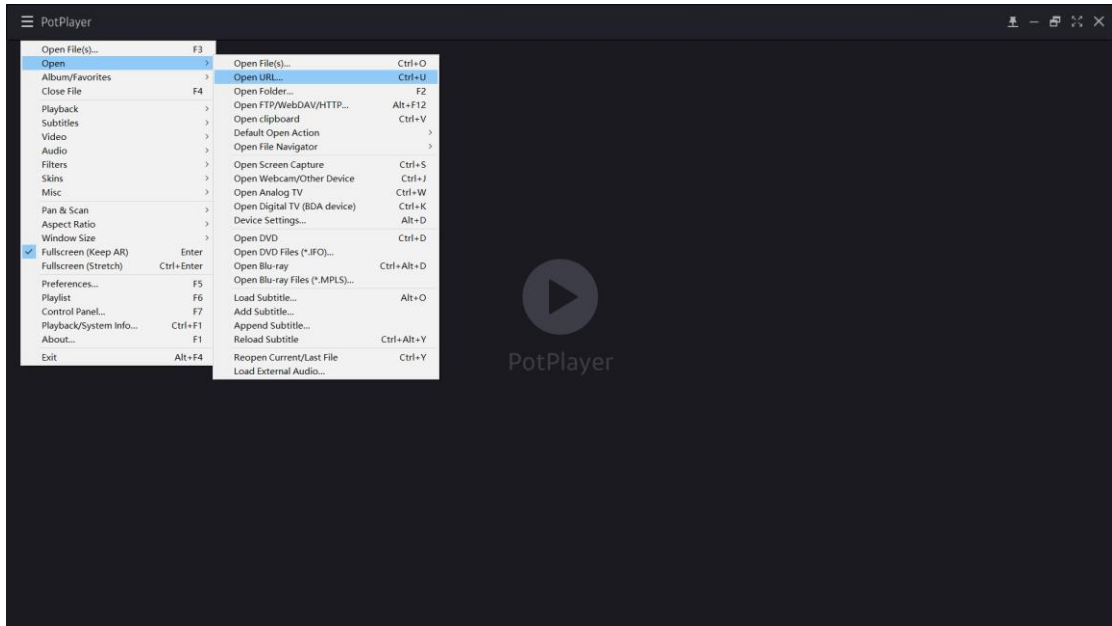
PotPlayer

Open File(s)... F3
Open
Album/Favorites
Close File F4
Playback
Subtitles
Video
Audio
Filters
Skins
Misc
Pan & Scan
Aspect Ratio
Window Size
Fullscreen (Keep AR) Enter
Fullscreen (Stretch) Ctrl+Enter
Preferences... F5
Playlist F6
Control Panel... F7
Playback/System Info... Ctrl+F1
About... F1
Exit Alt+F4

Open File(s)... Ctrl+O
Open URL... Ctrl+U
Open Folder... F2
Open FTP/WebDAV/HTTP... Alt+F12
Open clipboard Ctrl+V
Default Open Action
Open File Navigator
Open Screen Capture Ctrl+S
Open Webcam/Other Device Ctrl+J
Open Analog TV Ctrl+W
Open Digital TV (BDA device) Ctrl+K
Device Settings... Alt+D
Open DVD Ctrl+D
Open DVD Files (*.IFO)...
Open Blu-ray Ctrl+Alt+D
Open Blu-ray Files (*.MPLS)...
Load Subtitle... Alt+O
Add Subtitle...
Append Subtitle...
Reload Subtitle Ctrl+Alt+Y
Reopen Current/Last File Ctrl+Y
Load External Audio...

PotPlayer